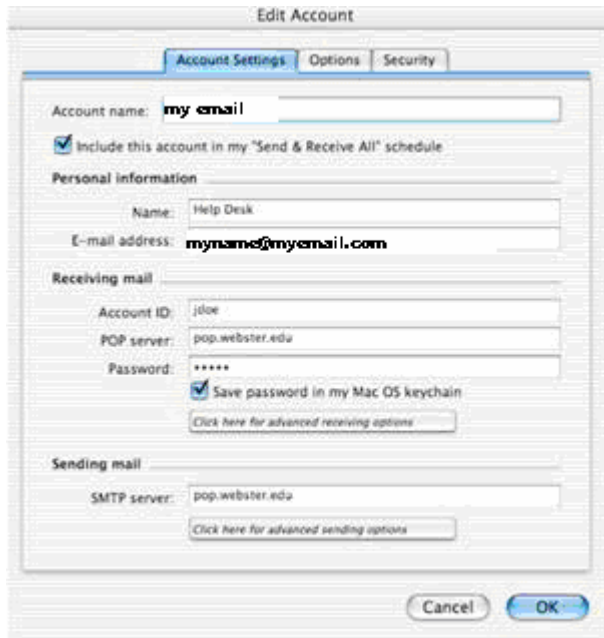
Edit Account

Account Settings | Options | Security

Account name: my email

Include this account in my "Send & Receive All" schedule

Personal information

Name: Help Desk

E-mail address: myname@myemail.com

Receiving mail

Account ID: jdoe

POP server: pop.webster.edu

Password: •••••

Save password in my Mac OS keychain

Click here for advanced receiving options

Sending mail

SMTP server: pop.webster.edu

Click here for advanced sending options

Cancel OK